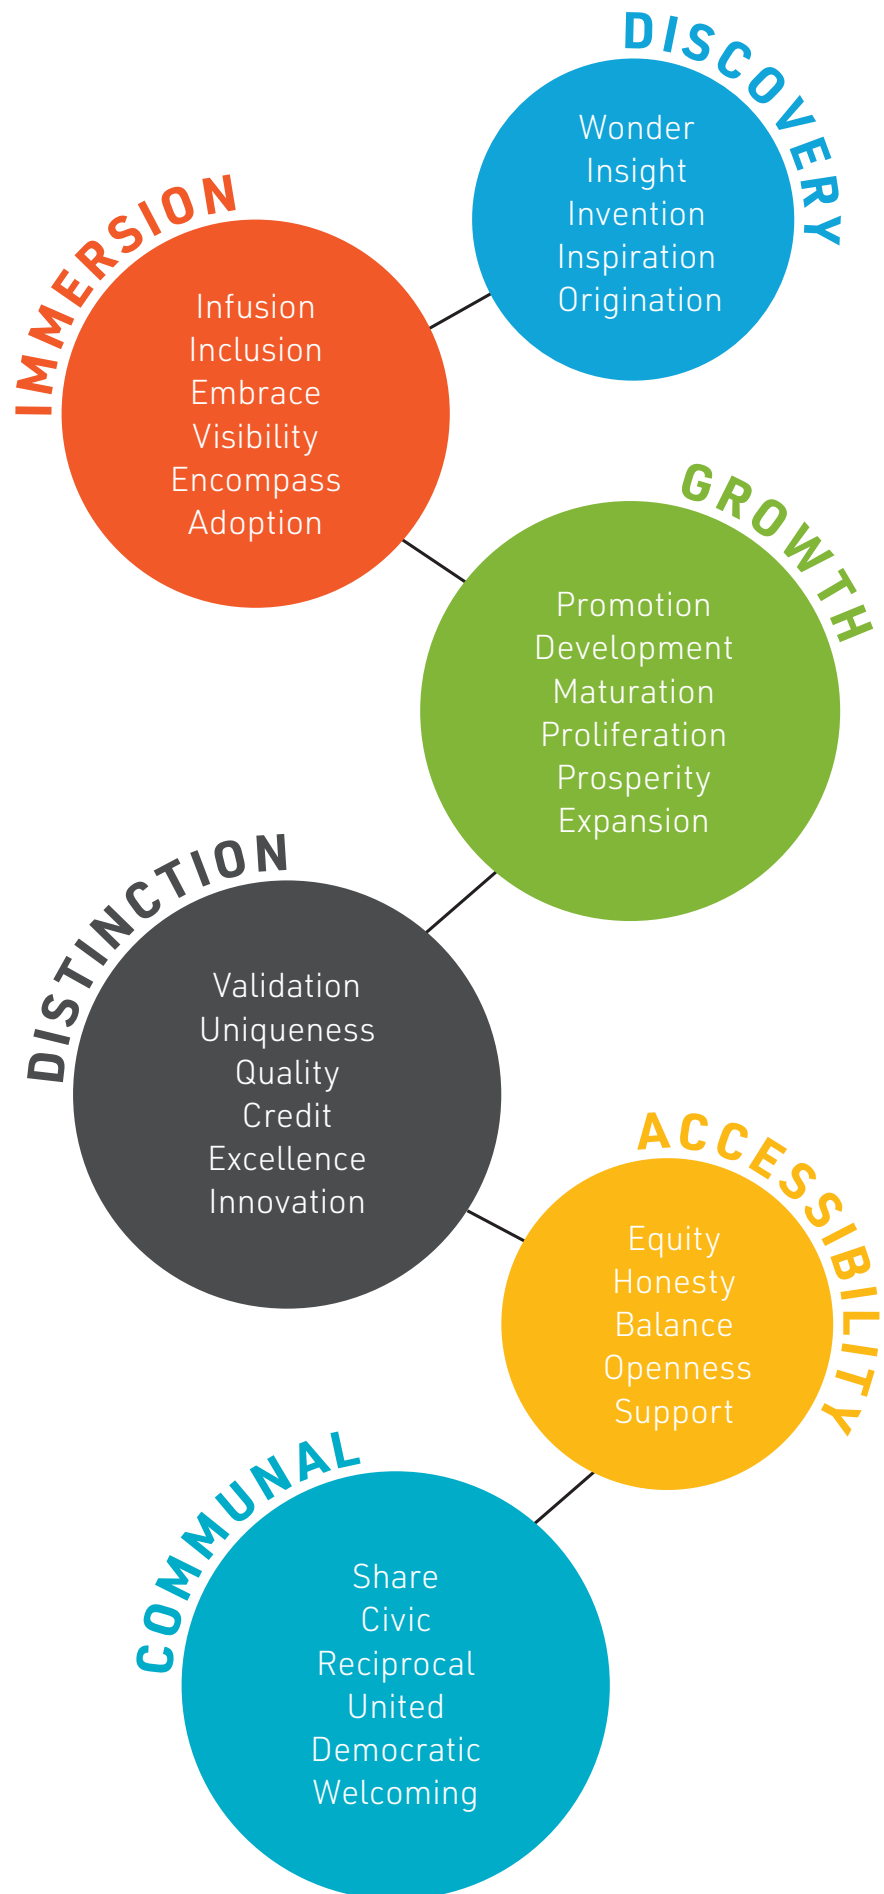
DISCOVERY

Wonder
Insight
Invention
Inspiration
Origination

IMMERSION

Infusion
Inclusion
Embrace
Visibility
Encompass
Adoption

GROWTH

Promotion
Development
Maturation
Proliferation
Prosperity
Expansion

DISTINCTION

Validation
Uniqueness
Quality
Credit
Excellence
Innovation

ACCESSIBILITY

Equity
Honesty
Balance
Openness
Support

COMMUNAL

Share
Civic
Reciprocal
United
Democratic
Welcoming